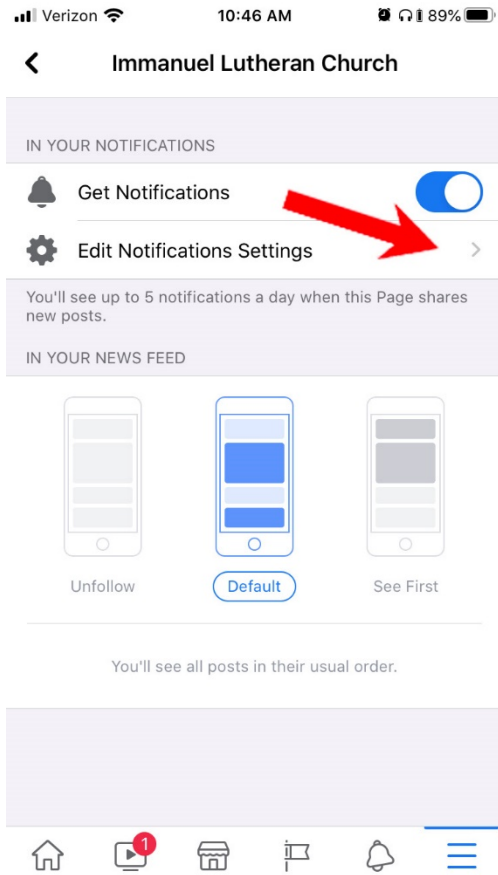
Verizon 10:46 AM 89%

Immanuel Lutheran Church

IN YOUR NOTIFICATIONS

Get Notifications

Edit Notifications Settings

You'll see up to 5 notifications a day when this Page shares new posts.

IN YOUR NEWS FEED

Unfollow

Default

See First

You'll see all posts in their usual order.

1